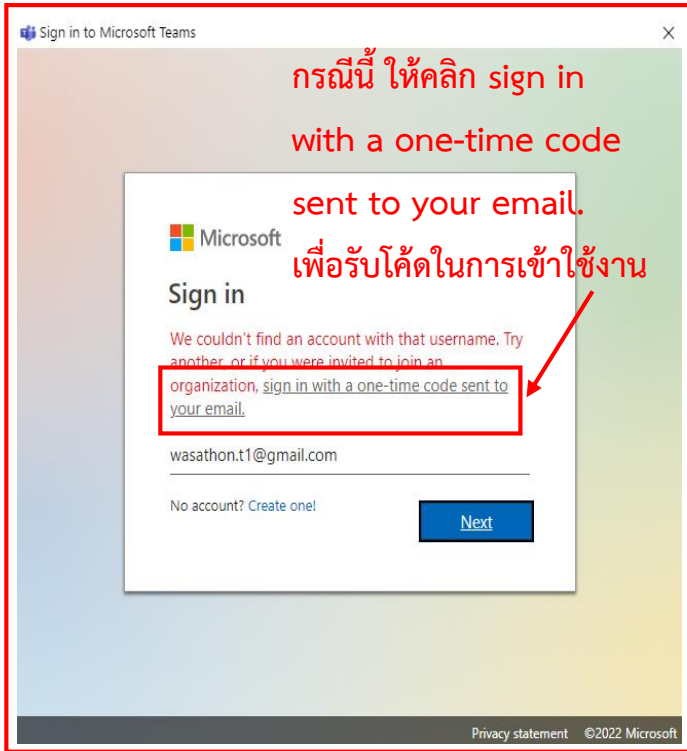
Sign in to Microsoft Teams

กรณีนี้ ให้คลิก sign in with a one-time code sent to your email. เพื่อรับโค้ดในการเข้าใช้งาน

Microsoft

Sign in

We couldn't find an account with that username. Try another, or if you were invited to join an organization, sign in with a one-time code sent to your email.

wasathon.t1@gmail.com

No account? Create one!

Next

Privacy statement ©2022 Microsoft